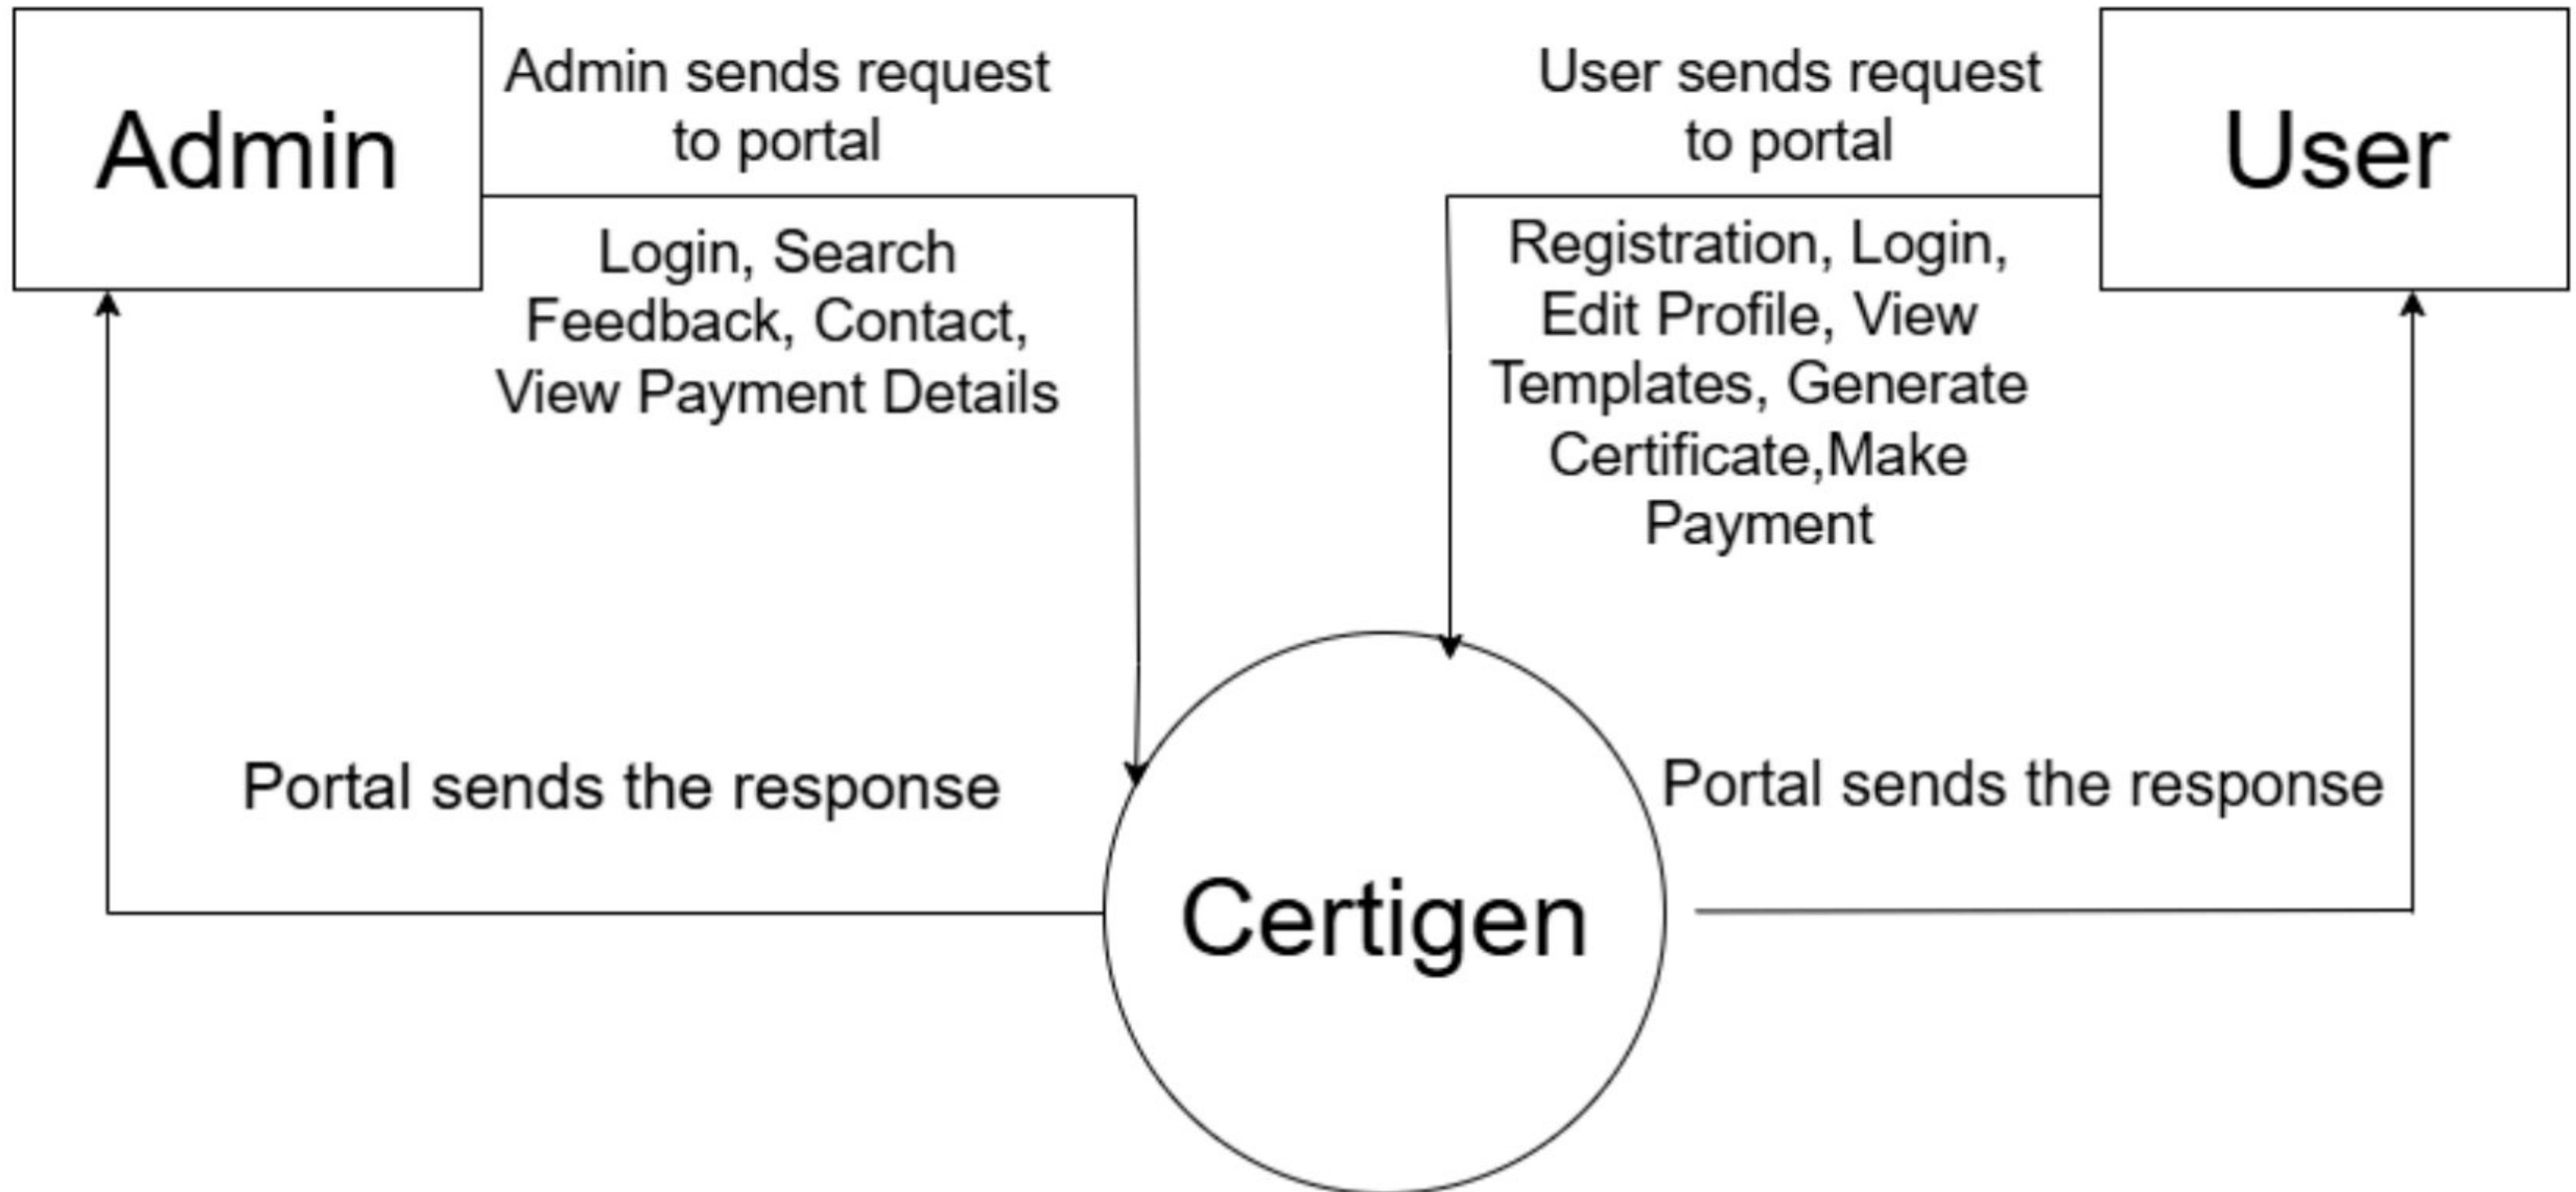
Admin

Admin sends request to portal

User sends request to portal

User

Login, Search Feedback, Contact, View Payment Details

Registration, Login, Edit Profile, View Templates, Generate Certificate,Make Payment

Portal sends the response

Portal sends the response

Certigen